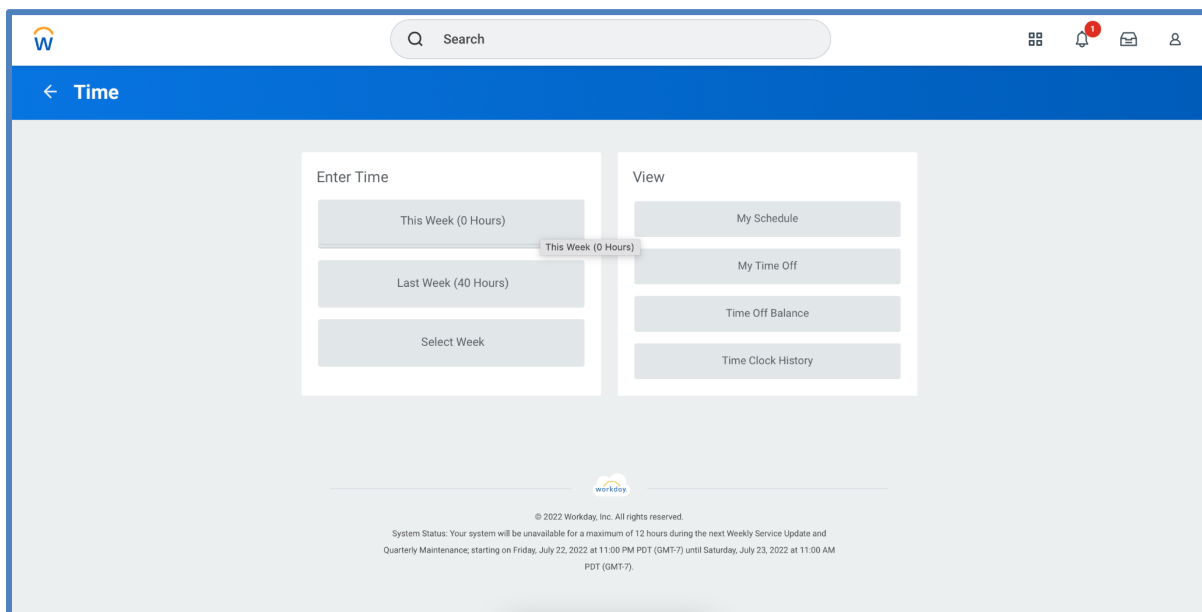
w

Search

1

← Time

Enter Time

This Week (0 Hours)

This Week (0 Hours)

Last Week (40 Hours)

Select Week

View

My Schedule

My Time Off

Time Off Balance

Time Clock History

workday

© 2022 Workday, Inc. All rights reserved.

System Status: Your system will be unavailable for a maximum of 12 hours during the next Weekly Service Update and Quarterly Maintenance; starting on Friday, July 22, 2022 at 11:00 PM PDT (GMT-7) until Saturday, July 23, 2022 at 11:00 AM PDT (GMT-7).